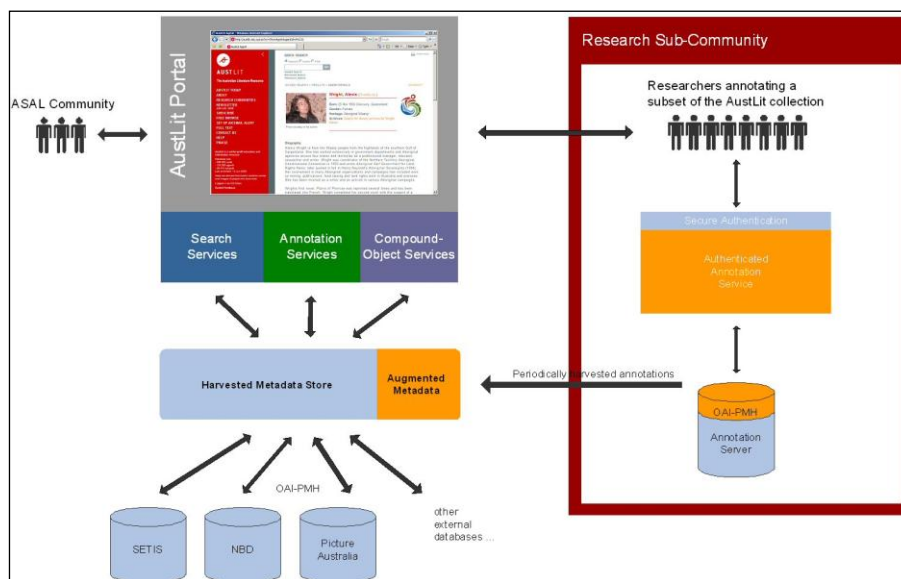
ASAL Community

AustLit Portal

AUSTLIT

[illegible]

Search Services

Annotation Services

Compound-Object Services

Research Sub-Community

Researchers annotating a subset of the AustLit collection

Secure Authentication

Authenticated Annotation Service

Harvested Metadata Store

Augmented Metadata

Periodically harvested annotations

OAI-PMH

Annotation Server

OAI-PMH

SETIS

NBD

Picture Australia

other external databases ...